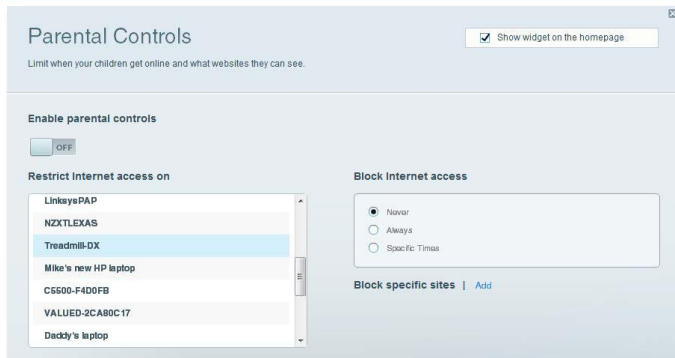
Parental Controls

Show widget on the homepage

Limit when your children get online and what websites they can see.

Enable parental controls

OFF

Restrict Internet access on

LinksysPAP
NZXTLEXAS
Treadmill-DX
Mike's new HP laptop
C5500-F4D0FB
VALUED-2CA80C17
Daddy's laptop

Block Internet access

Never
Always
Specific Times

Block specific sites | Add